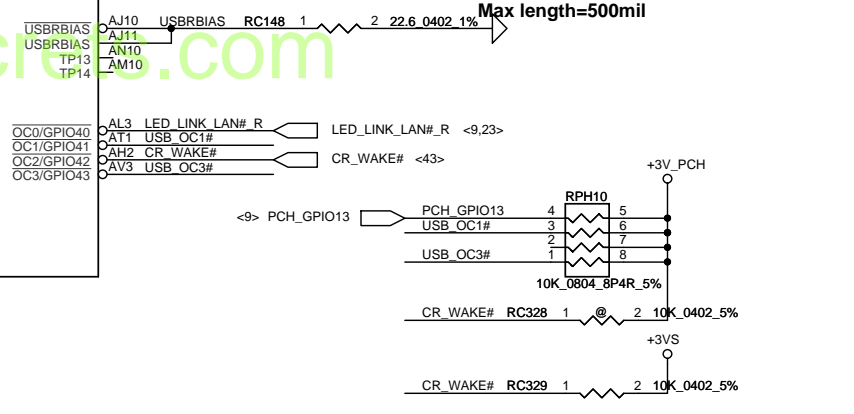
Max length=500mil

$\overline{\text{USBRBIAS}}$ AJ10 USBRBIAS RC148 1 2 22.6_0402_1%
USBRBIAS AJ11
AN10
TP13 AM10
TP14

crets.com

$\overline{\text{OC0}}$/GPIO40 AL3 LED_LINK_LAN#_R LED_LINK_LAN#_R <9,23>
$\overline{\text{OC1}}$/GPIO41 AT1 USB_OC1#
$\overline{\text{OC2}}$/GPIO42 AH2 CR_WAKE# CR_WAKE# <43>
$\overline{\text{OC3}}$/GPIO43 AV3 USB_OC3#

+3V_PCH

RPH10
<9> PCH_GPIO13 PCH_GPIO13 4 5
USB_OC1# 3 6
2 7
USB_OC3# 1 8
10K_0804_8P4R_5%

CR_WAKE# RC328 1 @ 2 10K_0402_5%

+3VS

CR_WAKE# RC329 1 2 10K_0402_5%